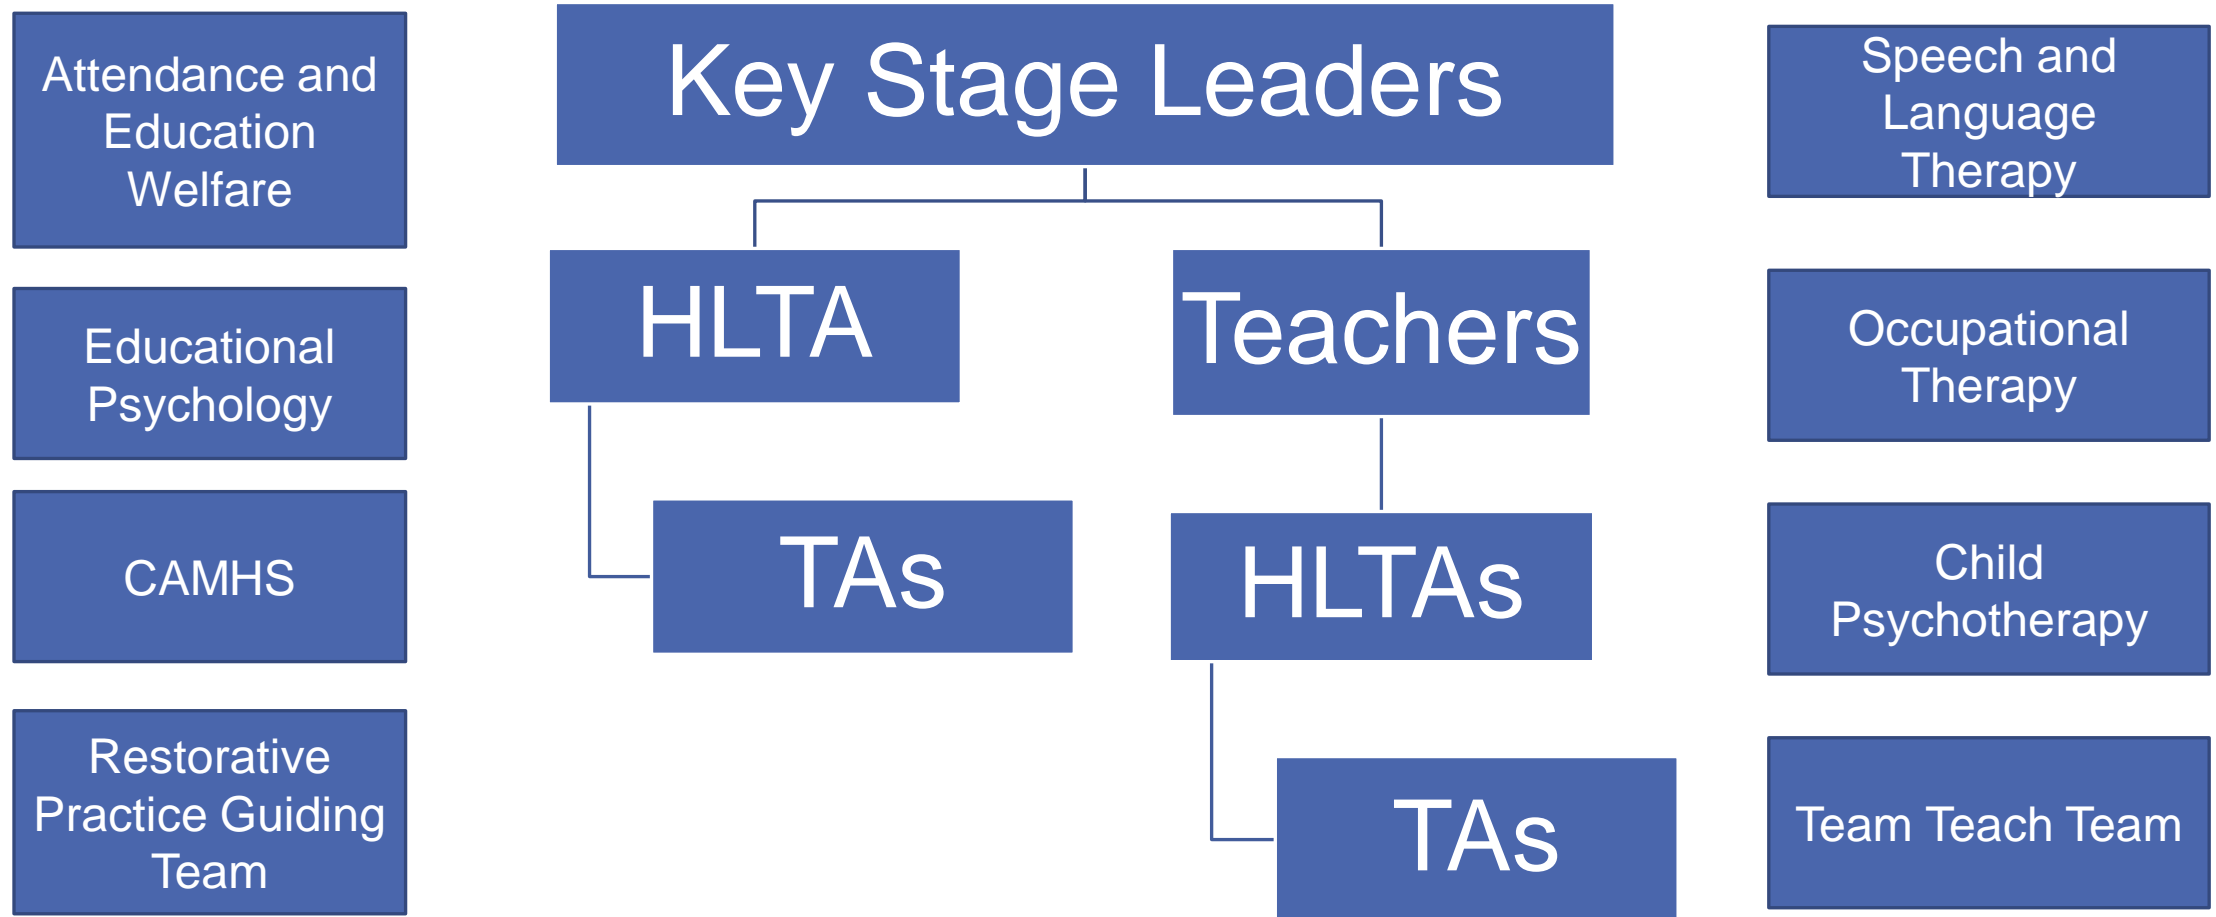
Attendance and Education Welfare

Educational Psychology

CAMHS

Restorative Practice Guiding Team

Key Stage Leaders

HLTA

Teachers

TAs

HLTAs

TAs

Speech and Language Therapy

Occupational Therapy

Child Psychotherapy

Team Teach Team